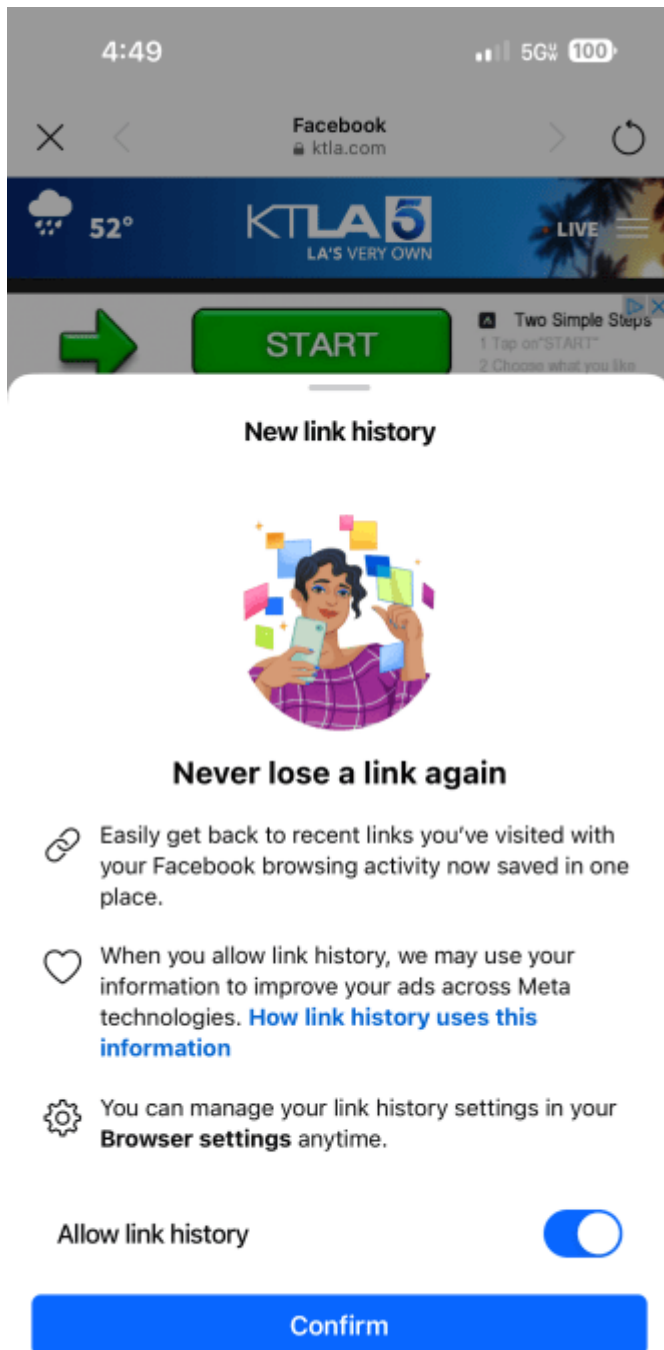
4:49

5G UW 100

Facebook
ktla.com

52°

KTLA 5
LA'S VERY OWN

LIVE

START

Two Simple Steps
1 Tap on"START"
2 Choose what you like

New link history

Never lose a link again

Easily get back to recent links you've visited with your Facebook browsing activity now saved in one place.

When you allow link history, we may use your information to improve your ads across Meta technologies. How link history uses this information

You can manage your link history settings in your Browser settings anytime.

Allow link history

Confirm